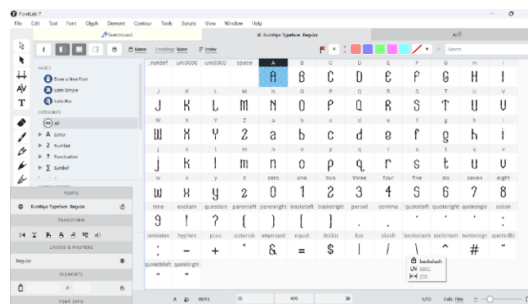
FontLab 7

File Edit Text Font Glyph Element Contour Tools Scripts View Window Help

Dashboard

Rumtiya Typeface Regular

Name Unicode Name Index

Search

BASICS

Draw a New Font

Letter Simple

Latin Pro

CATEGORIES

All

Letter

Number

Punctuation

Symbol

.notdef uni000D uni00A0 space A B C D E F G H I

A B C D E F G H I

J K L M N O P Q R S T U V

J K L M N O P Q R S T U V

W X Y Z a b c d e f g h i

W X Y Z a b c d e f g h i

j k l m n o p q r s t u v

j k l m n o p q r s t u v

w x y z zero one two three four five six seven eight

W X Y Z 0 1 2 3 4 5 6 7 8

nine exclam question parenleft parenright bracketleft bracketright period comma quoteleft quoteright quotesingle colon

9 ! ? ( ) [ ] . , ' ' ' :

semicolon hyphen plus asterisk ampersand equal dollar bar slash backslash asciicircum numbersign quotedbl

; - + * & = $ | / \ ^ # "

quoteleft quoteright

' '

backslash

U+ 005C

233

FONTS

Rumtiya Typeface Regular

TRANSFORM

LAYERS & MASTERS

Regular

ELEMENTS

FONT INFO

1/73